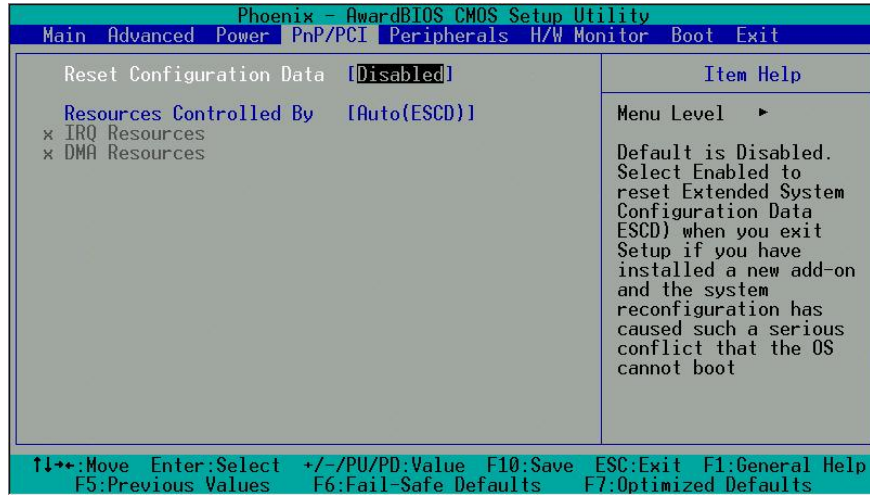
Phoenix - AwardBIOS CMOS Setup Utility
Main Advanced Power PnP/PCI Peripherals H/W Monitor Boot Exit

Reset Configuration Data [Disabled]

Resources Controlled By [Auto(ESCD)]
x IRQ Resources
x DMA Resources

Item Help

Menu Level ►

Default is Disabled. Select Enabled to reset Extended System Configuration Data ESCD) when you exit Setup if you have installed a new add-on and the system reconfiguration has caused such a serious conflict that the OS cannot boot

↑↓→←:Move Enter:Select +/-/PU/PD:Value F10:Save ESC:Exit F1:General Help
F5:Previous Values F6:Fail-Safe Defaults F7:Optimized Defaults